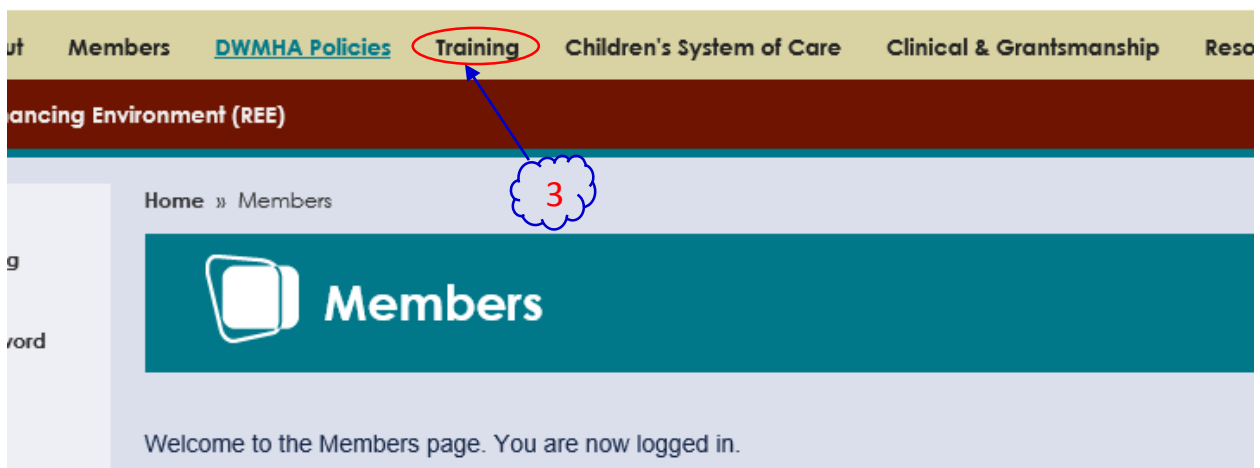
ut Members DWMHA Policies Training Children's System of Care Clinical & Grantsmanship Reso

ancing Environment (REE)

3

Home » Members

g

vord

Members

Welcome to the Members page. You are now logged in.